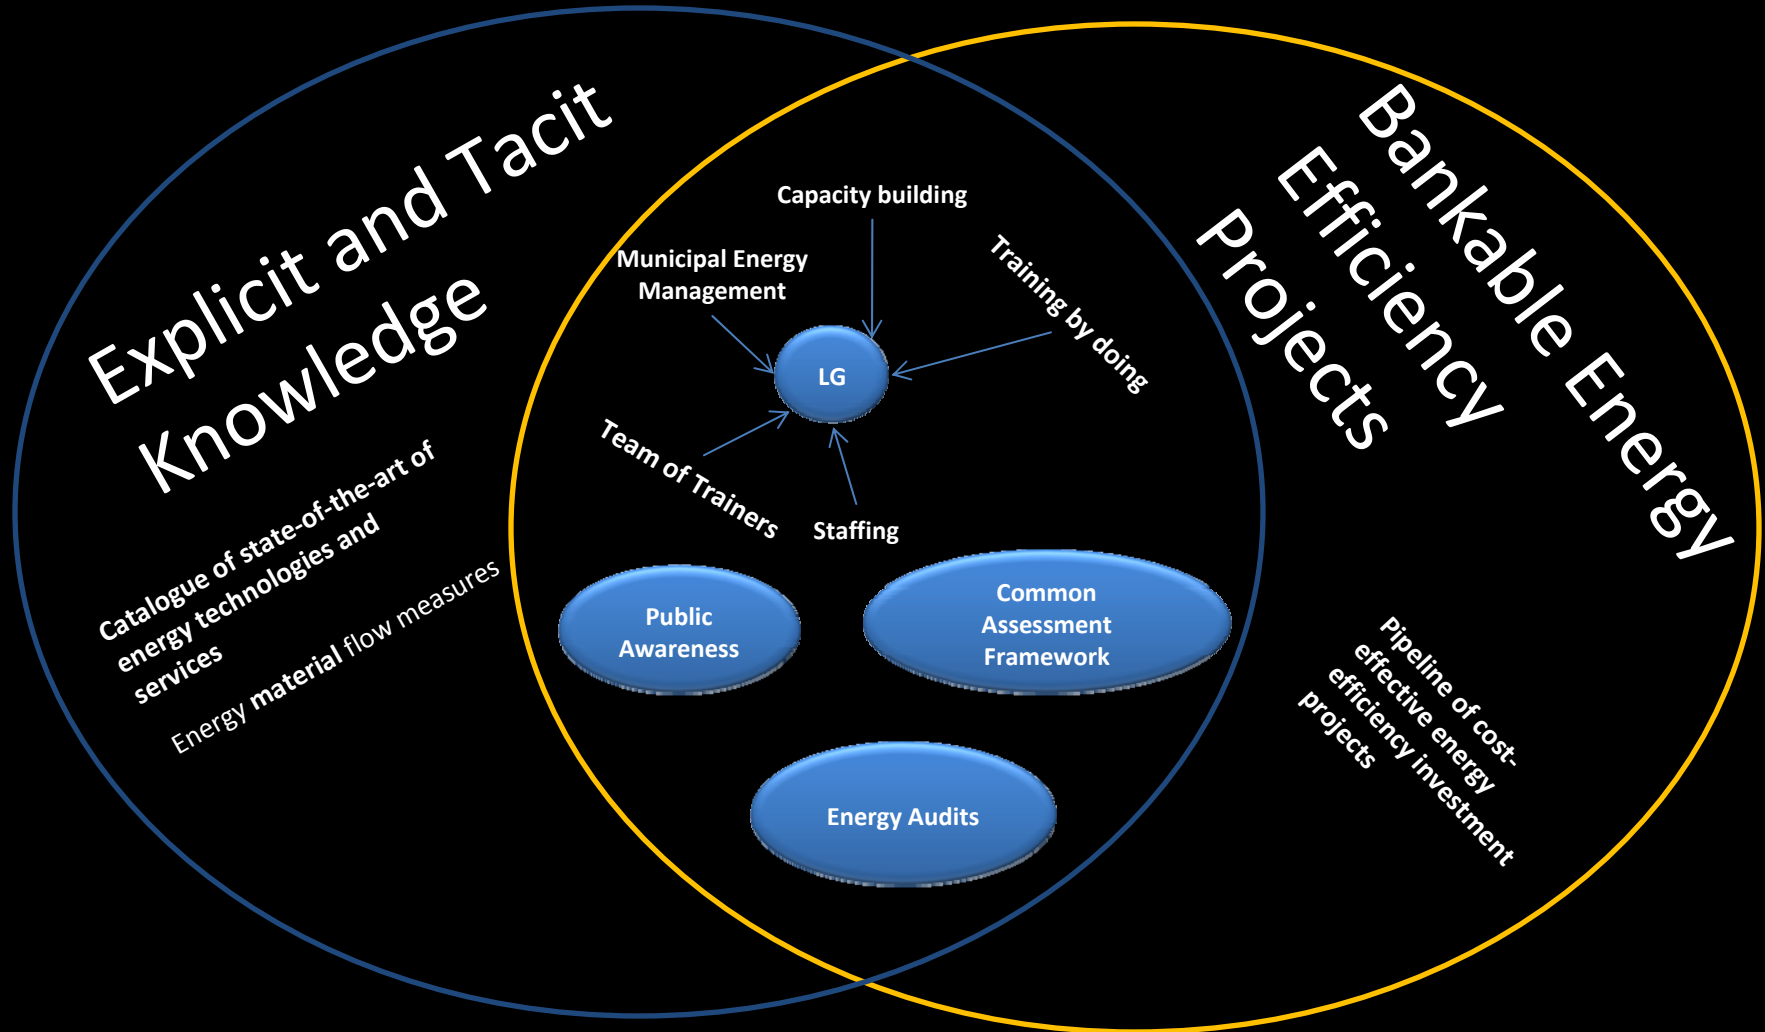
Explicit and Tacit Knowledge

Catalogue of state-of-the-art of energy technologies and services

Energy material flow measures

Capacity building

Municipal Energy Management

Training by doing

LG

Team of Trainers

Staffing

Public Awareness

Common Assessment Framework

Energy Audits

Bankable Energy Efficiency Projects

Pipeline of cost-effective energy efficiency investment projects